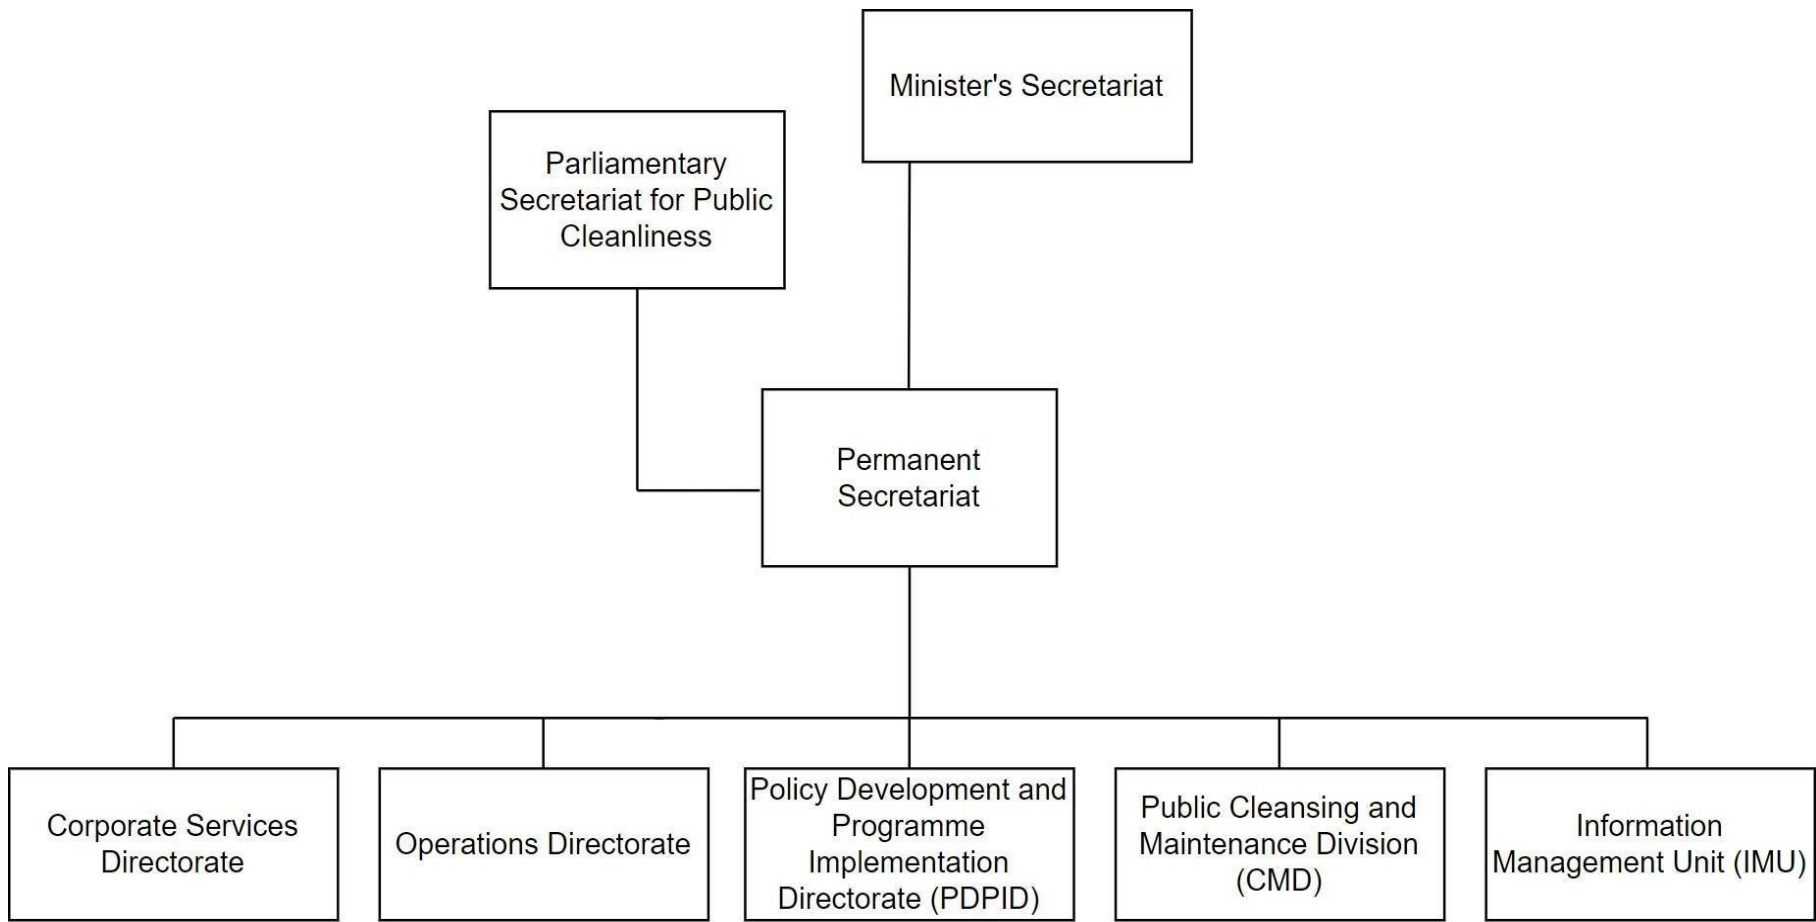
Minister's Secretariat

Parliamentary Secretariat for Public Cleanliness

Permanent Secretariat

Corporate Services Directorate

Operations Directorate

Policy Development and Programme Implementation Directorate (PDPID)

Public Cleansing and Maintenance Division (CMD)

Information Management Unit (IMU)